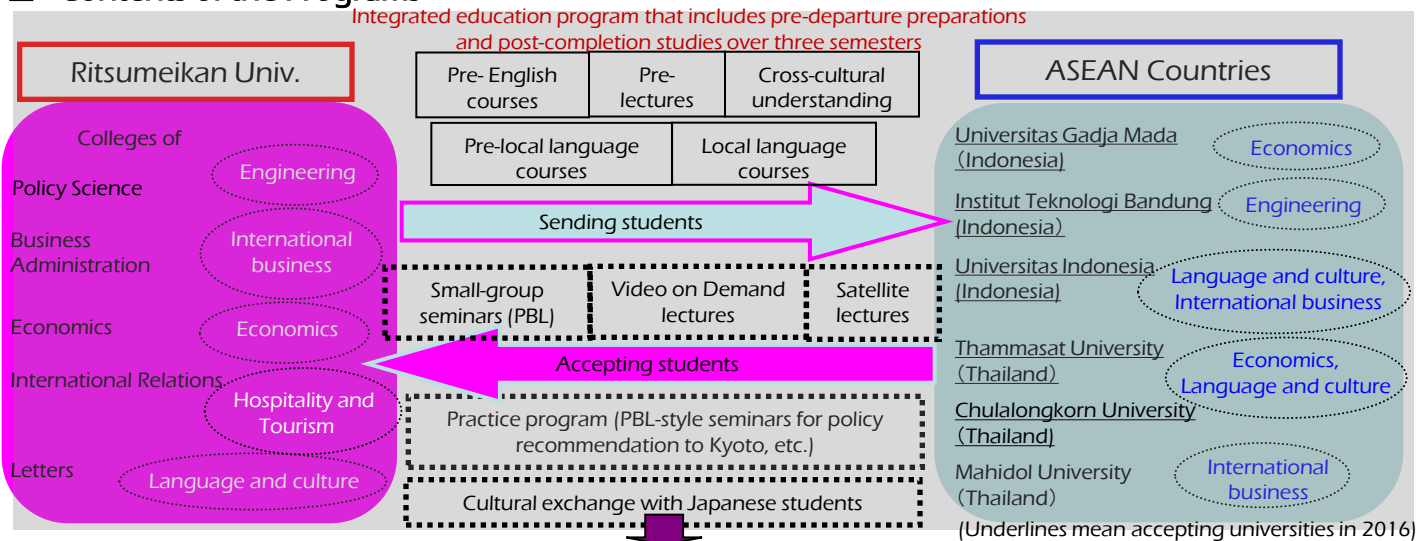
Integrated education program that includes pre-departure preparations and post-completion studies over three semesters

Ritsumeikan Univ.

Pre- English courses

Pre- lectures

Cross-cultural understanding

ASEAN Countries

Pre-local language courses

Local language courses

Colleges of

Policy Science

Engineering

Business Administration

International business

Economics

Economics

International Relations

Hospitality and Tourism

Letters

Language and culture

Sending students

Small-group seminars (PBL)

Video on Demand lectures

Satellite lectures

Accepting students

Practice program (PBL-style seminars for policy recommendation to Kyoto, etc.)

Cultural exchange with Japanese students

Universitas Gadja Mada (Indonesia)

Economics

Institut Teknologi Bandung (Indonesia)

Engineering

Universitas Indonesia (Indonesia)

Language and culture, International business

Thammasat University (Thailand)

Economics, Language and culture

Chulalongkorn University (Thailand)

Mahidol University (Thailand)

International business

(Underlines mean accepting universities in 2016)